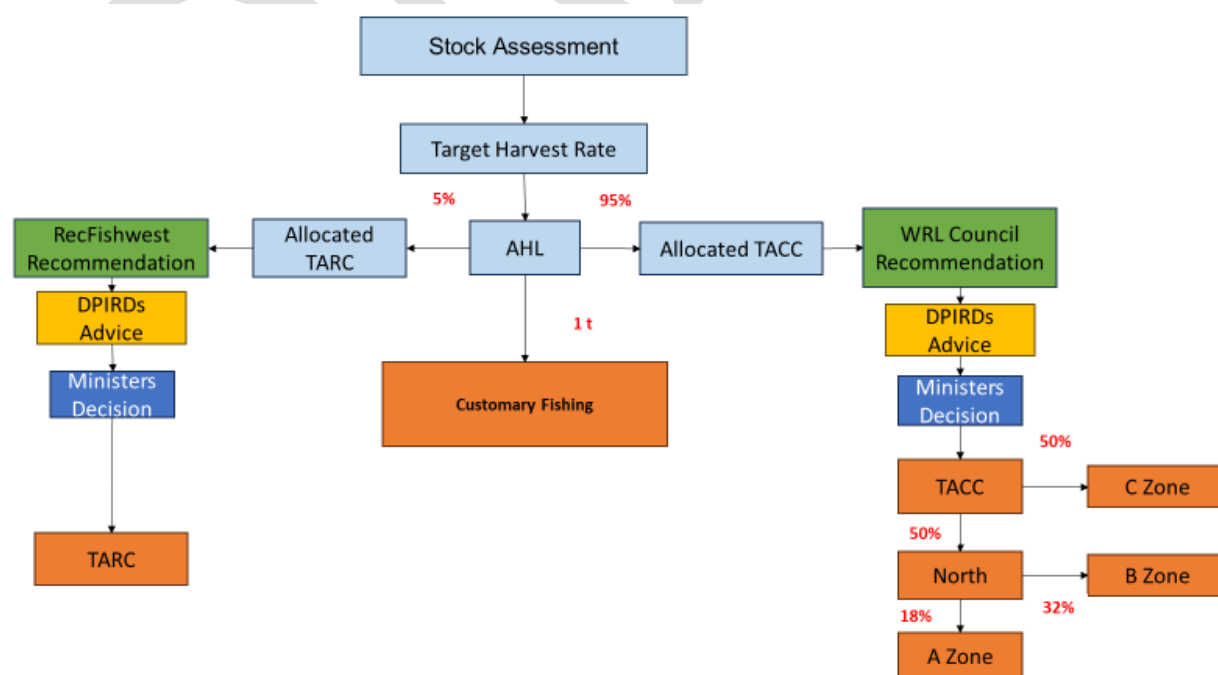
Stock Assessment

Target Harvest Rate

5%

95%

RecFishwest Recommendation

Allocated TARC

AHL

Allocated TACC

WRL Council Recommendation

DPIRDs Advice

1 t

DPIRDs Advice

Ministers Decision

Customary Fishing

Ministers Decision

50%

TACC

C Zone

50%

TARC

North

B Zone

18%

32%

A Zone